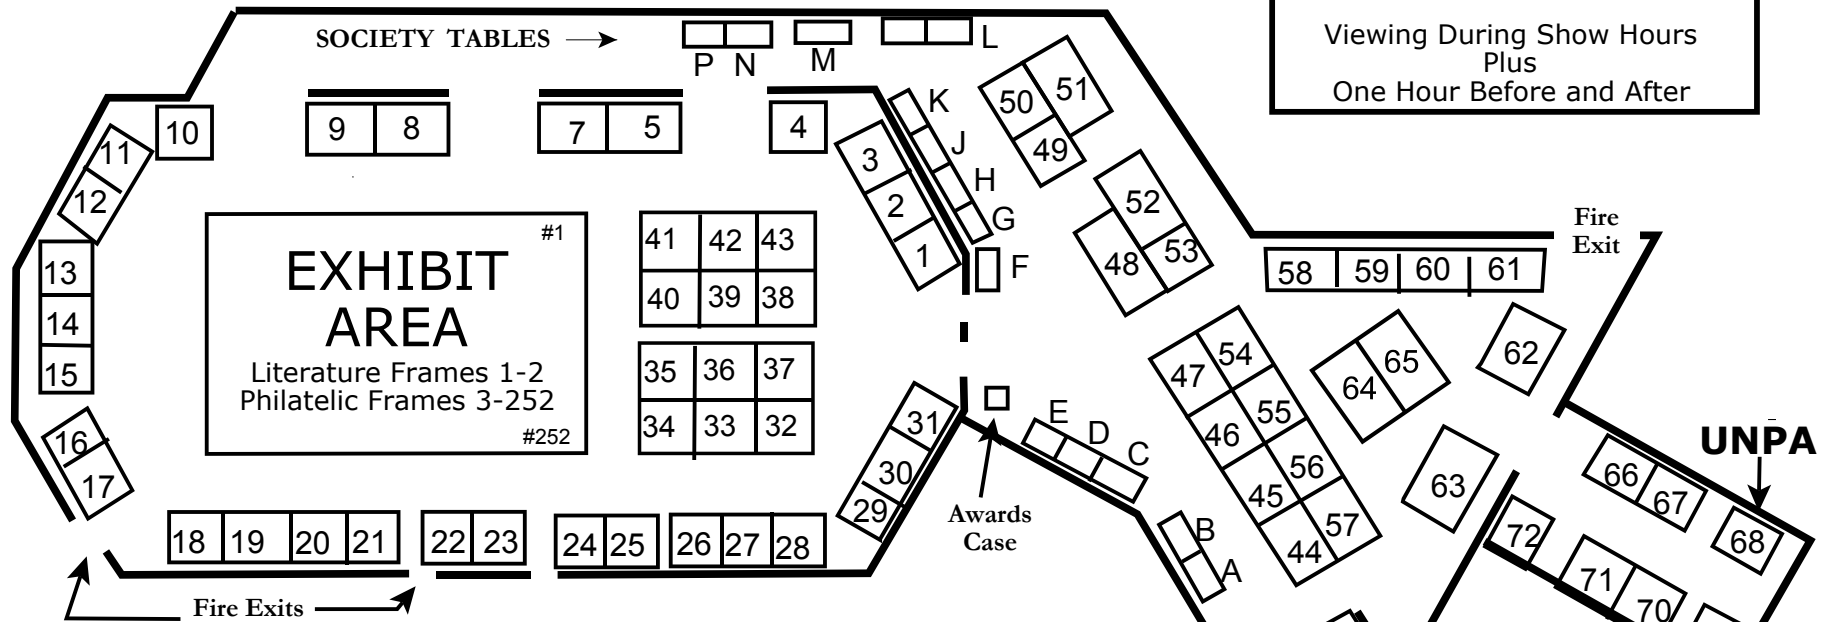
SOCIETY TABLES
P N M L

Viewing During Show Hours
Plus
One Hour Before and After

10 11 12 9 8 7 5 4 3 2 1 K J H G F 50 51 49 52 48 53

EXHIBIT AREA
Literature Frames 1-2
Philatelic Frames 3-252
#1
#252

41 42 43 40 39 38 35 36 37 34 33 32

13 14 15 16 17

Fire Exit

58 59 60 61 62 47 54 46 55 45 56 44 57 64 65 63

31 30 29 E D C B A

Awards Case

UNPA

66 67 68 72 71 70

18 19 20 21 22 23 24 25 26 27 28

Fire Exits